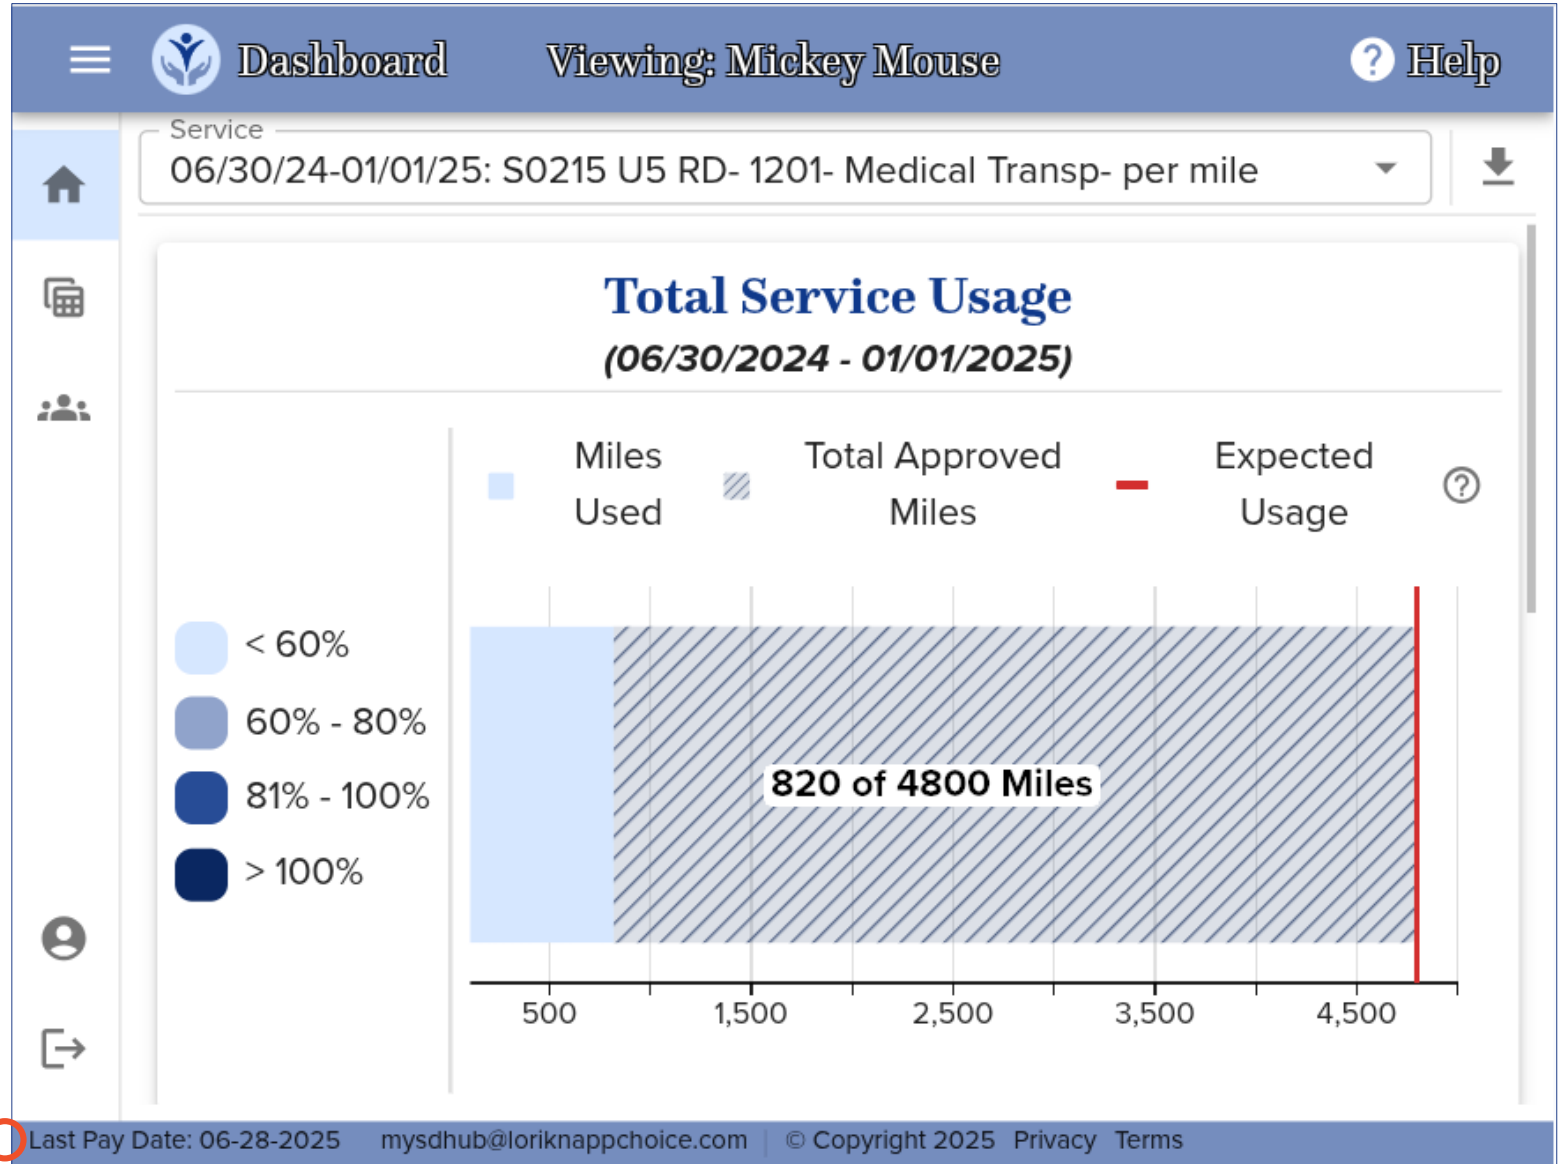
Dashboard Viewing: Mickey Mouse Help

Service
06/30/24-01/01/25: S0215 U5 RD- 1201- Medical Transp- per mile

Total Service Usage
(06/30/2024 - 01/01/2025)

Miles Used
Total Approved Miles
Expected Usage

< 60%
60% - 80%
81% - 100%
> 100%

820 of 4800 Miles

500
1,500
2,500
3,500
4,500

Last Pay Date: 06-28-2025 mysdhub@loriknappchoice.com | © Copyright 2025 Privacy Terms